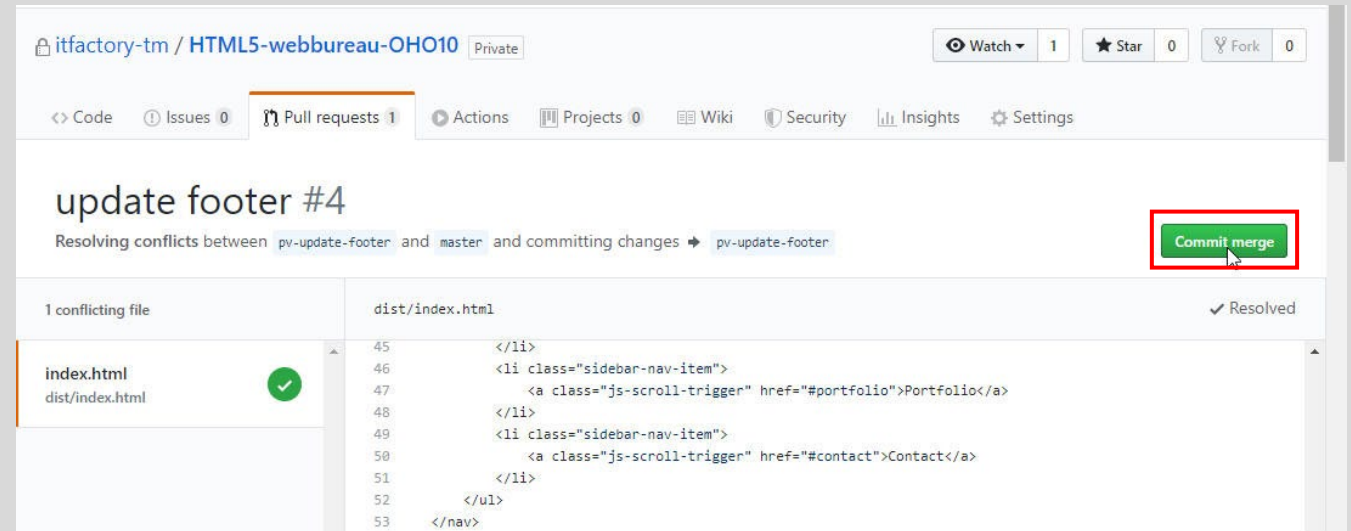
itfactory-tm / HTML5-webbureau-OHO10 Private

Watch 1 Star 0 Fork 0

<> Code Issues 0 Pull requests 1 Actions Projects 0 Wiki Security Insights Settings

update footer #4

Resolving conflicts between pv-update-footer and master and committing changes → pv-update-footer

Commit merge

1 conflicting file

index.html
dist/index.html

dist/index.html

✔ Resolved

45 </li>
46 <li class="sidebar-nav-item">
47 <a class="js-scroll-trigger" href="#portfolio">Portfolio</a>
48 </li>
49 <li class="sidebar-nav-item">
50 <a class="js-scroll-trigger" href="#contact">Contact</a>
51 </li>
52 </ul>
53 </nav>